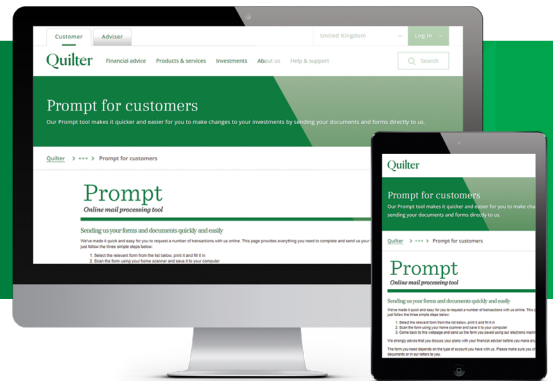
Customer Adviser United Kingdom Log in

Quilter Financial advice Products & services Investments About us Help & support Search

Prompt for customers

Our Prompt tool makes it quicker and easier for you to make changes to your investments by sending your documents and forms directly to us.

Quilter > ••• > Prompt for customers

Prompt

Online mail processing tool

Sending us your forms and documents quickly and easily

We've made it quick and easy for you to request a number of transactions with us online. This page provides everything you need to complete and send us your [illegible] just follow the three simple steps below:

1. Select the relevant form from the list below, print it and fill it in
2. Scan the form using your home scanner and save it to your computer

Quilter

Prompt for customers

Our Prompt tool makes it quicker and easier for you to make cha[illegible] sending your documents and forms directly to us.

Quilter > ••• > Prompt for customers

Prompt

Online mail processing tool

Sending us your forms and documents quickly and easily

We've made it quick and easy for you to request a number of transactions with us online. This page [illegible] just follow the three simple steps below:

1. Select the relevant form from the list below, print it and fill it in
2. Scan the form using your home scanner and save it to your computer
3. Come back to this webpage and send us the form you saved using our electronic mailbox

We strongly advise that you discuss your plans with your financial adviser before you make any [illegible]

The form you need depends on the type of account you have with us. Please make sure you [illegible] documents or in our letters to you.